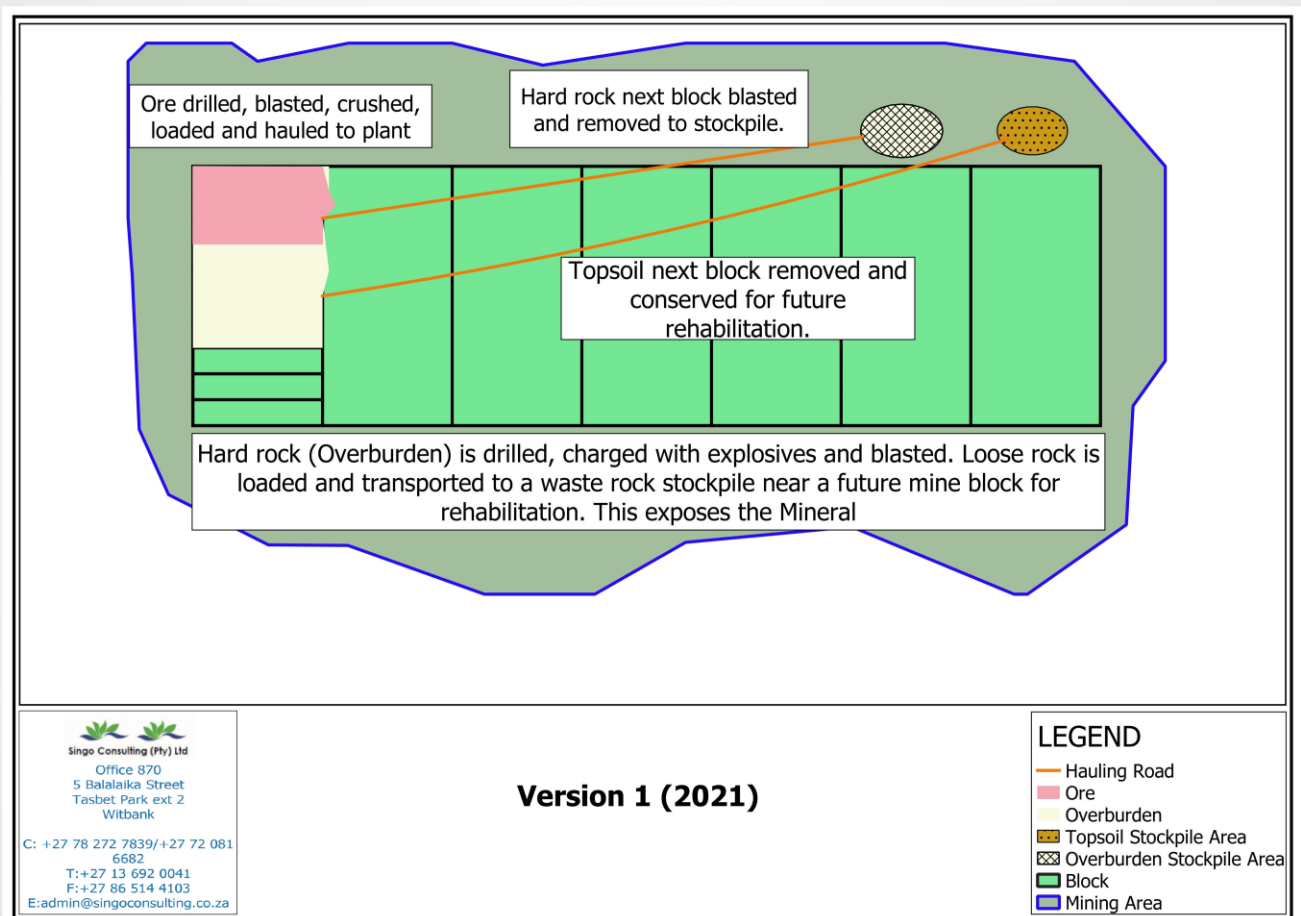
Ore drilled, blasted, crushed, loaded and hauled to plant

Hard rock next block blasted and removed to stockpile.

Topsoil next block removed and conserved for future rehabilitation.

Hard rock (Overburden) is drilled, charged with explosives and blasted. Loose rock is loaded and transported to a waste rock stockpile near a future mine block for rehabilitation. This exposes the Mineral

Singo Consulting (Pty) Ltd
Office 870
5 Balalaika Street
Tasbet Park ext 2
Witbank

C: +27 78 272 7839/+27 72 081 6682
T:+27 13 692 0041
F:+27 86 514 4103
E:admin@singoconsulting.co.za

Version 1 (2021)

LEGEND
Hauling Road
Ore
Overburden
Topsoil Stockpile Area
Overburden Stockpile Area
Block
Mining Area